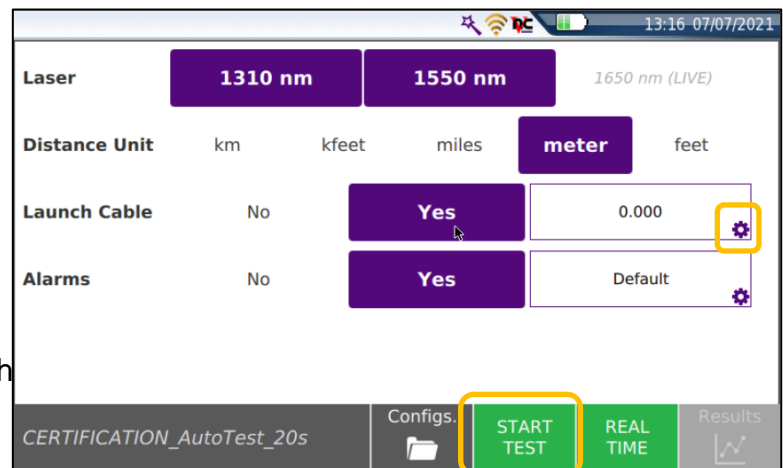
13:16 07/07/2021

Laser 1310 nm 1550 nm 1650 nm (LIVE)

Distance Unit km kfeet miles meter feet

Launch Cable No Yes 0.000

Alarms No Yes Default

h

CERTIFICATION_AutoTest_20s Configs. START TEST REAL TIME Results